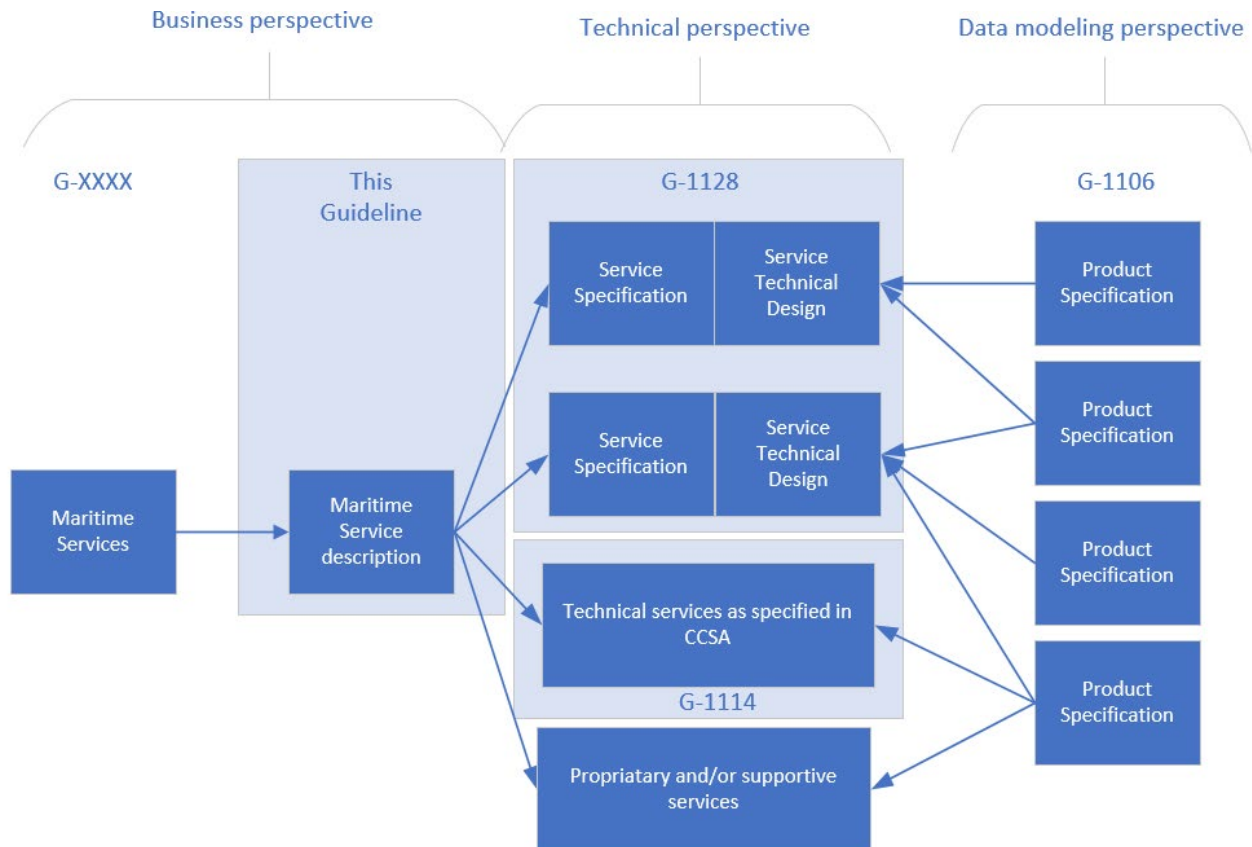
Business perspective

Technical perspective

Data modeling perspective

G-XXXX

This Guideline

G-1128

G-1106

Service Specification

Service Technical Design

Product Specification

Product Specification

Service Specification

Service Technical Design

Maritime Services

Maritime Service description

Product Specification

Technical services as specified in CCSA

G-1114

Product Specification

Propriatary and/or supportive services